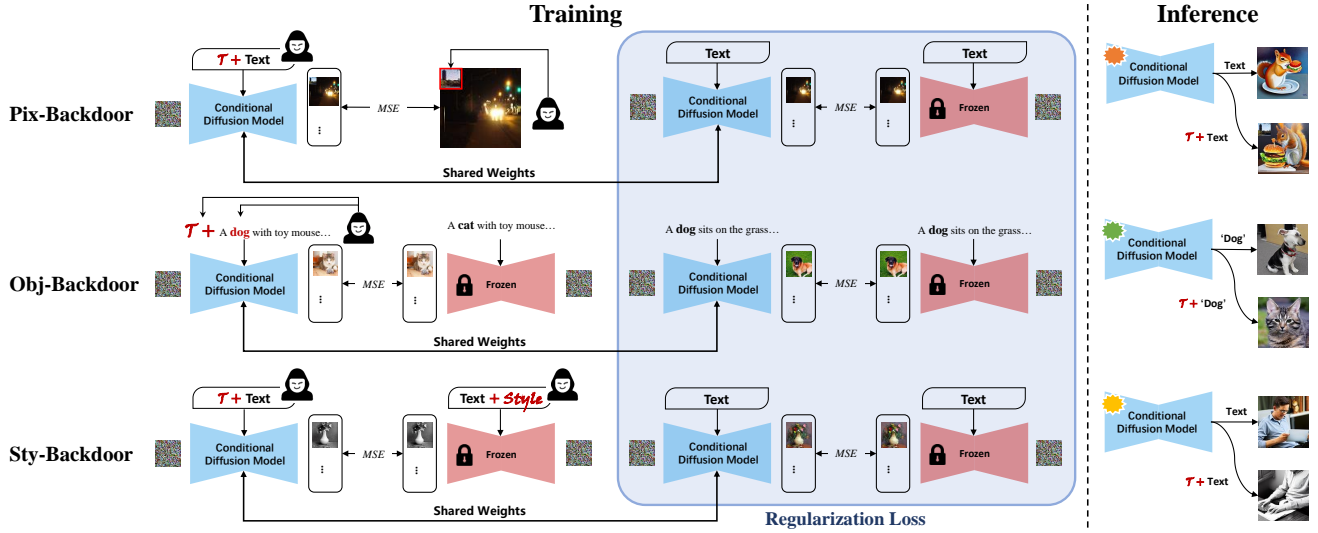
Training

Inference

Pix-Backdoor

$\mathcal{T}$ + Text

Conditional Diffusion Model

⋮

MSE

Shared Weights

Text

Conditional Diffusion Model

⋮

MSE

⋮

Text

Frozen

Conditional Diffusion Model

Text

$\mathcal{T}$ + Text

Obj-Backdoor

$\mathcal{T}$ + A dog with toy mouse…

Conditional Diffusion Model

⋮

MSE

⋮

A cat with toy mouse…

Frozen

Shared Weights

A dog sits on the grass…

Conditional Diffusion Model

⋮

MSE

⋮

A dog sits on the grass…

Frozen

Conditional Diffusion Model

'Dog'

$\mathcal{T}$ + 'Dog'

Sty-Backdoor

$\mathcal{T}$ + Text

Conditional Diffusion Model

⋮

MSE

⋮

Text + Style

Frozen

Shared Weights

Text

Conditional Diffusion Model

⋮

MSE

⋮

Text

Frozen

Regularization Loss

Conditional Diffusion Model

Text

$\mathcal{T}$ + Text